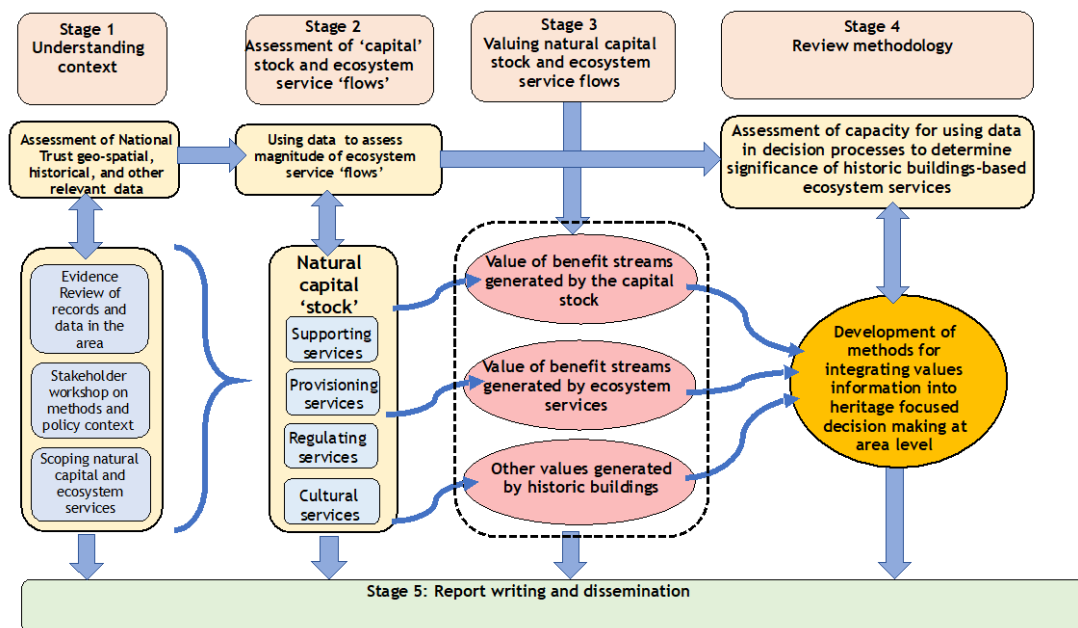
Stage 1
Understanding context

Stage 2
Assessment of 'capital' stock and ecosystem service 'flows'

Stage 3
Valuing natural capital stock and ecosystem service flows

Stage 4
Review methodology

Assessment of National Trust geo-spatial, historical, and other relevant data

Using data to assess magnitude of ecosystem service 'flows'

Assessment of capacity for using data in decision processes to determine significance of historic buildings-based ecosystem services

Evidence Review of records and data in the area

Stakeholder workshop on methods and policy context

Scoping natural capital and ecosystem services

Natural capital 'stock'

Supporting services

Provisioning services

Regulating services

Cultural services

Value of benefit streams generated by the capital stock

Value of benefit streams generated by ecosystem services

Other values generated by historic buildings

Development of methods for integrating values information into heritage focused decision making at area level

Stage 5: Report writing and dissemination